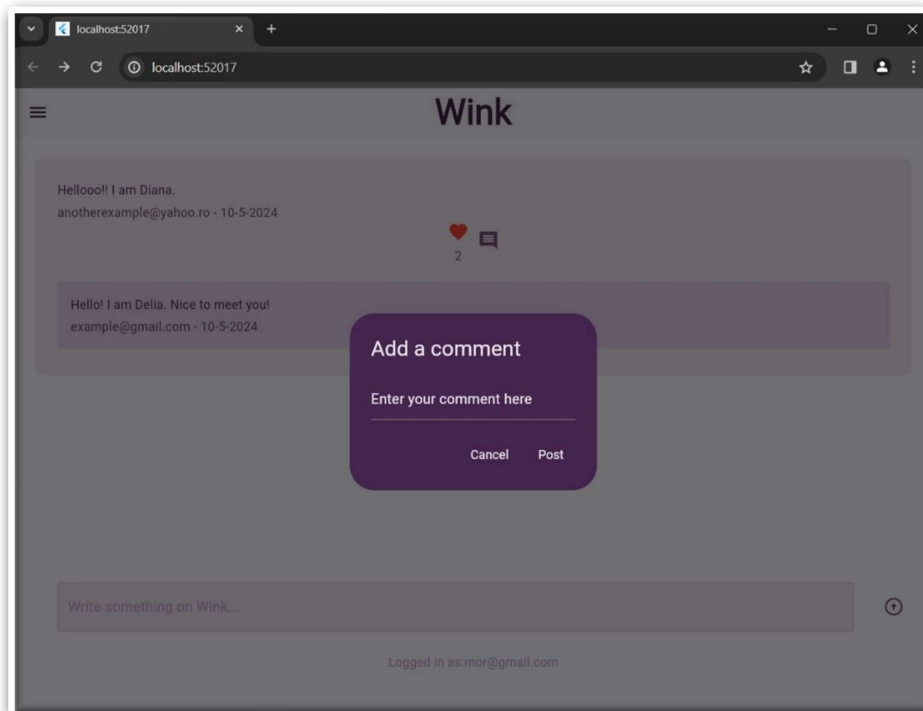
localhost:52017

localhost:52017

Wink

Hellooo!! I am Diana.
anotherexample@yahoo.ro - 10-5-2024

2

Hello! I am Delia. Nice to meet you!
example@gmail.com - 10-5-2024

Add a comment

Enter your comment here

Cancel Post

Write something on Wink...

Logged in as:mor@gmail.com